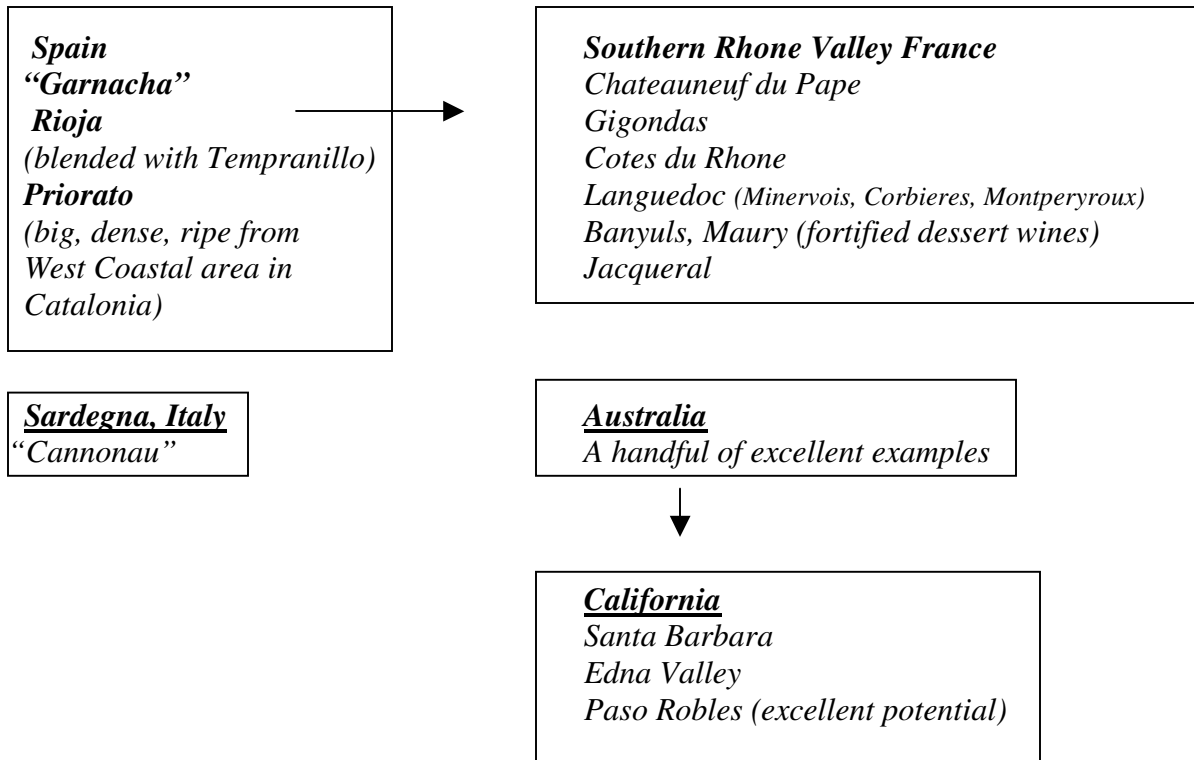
Spain
"Garnacha"
Rioja
(blended with Tempranillo)
Priorato
(big, dense, ripe from West Coastal area in Catalonia)

Southern Rhone Valley France
Chateauneuf du Pape
Gigondas
Cotes du Rhone
Languedoc (Minervois, Corbieres, Montperyroux)
Banyuls, Maury (fortified dessert wines)
Jacqueral

Sardegna, Italy
"Cannonau"

Australia
A handful of excellent examples

California
Santa Barbara
Edna Valley
Paso Robles (excellent potential)